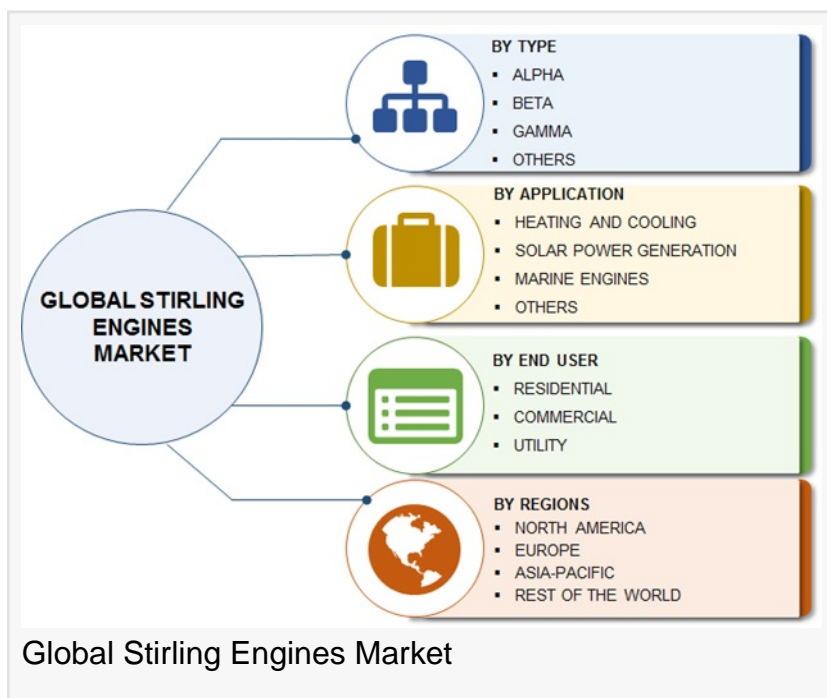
GLOBAL STIRLING ENGINES MARKET

BY TYPE
- ALPHA
- BETA
- GAMMA
- OTHERS

BY APPLICATION
- HEATING AND COOLING
- SOLAR POWER GENERATION
- MARINE ENGINES
- OTHERS

BY END USER
- RESIDENTIAL
- COMMERCIAL
- UTILITY

BY REGIONS
- NORTH AMERICA
- EUROPE
- ASIA-PACIFIC
- REST OF THE WORLD

Global Stirling Engines Market